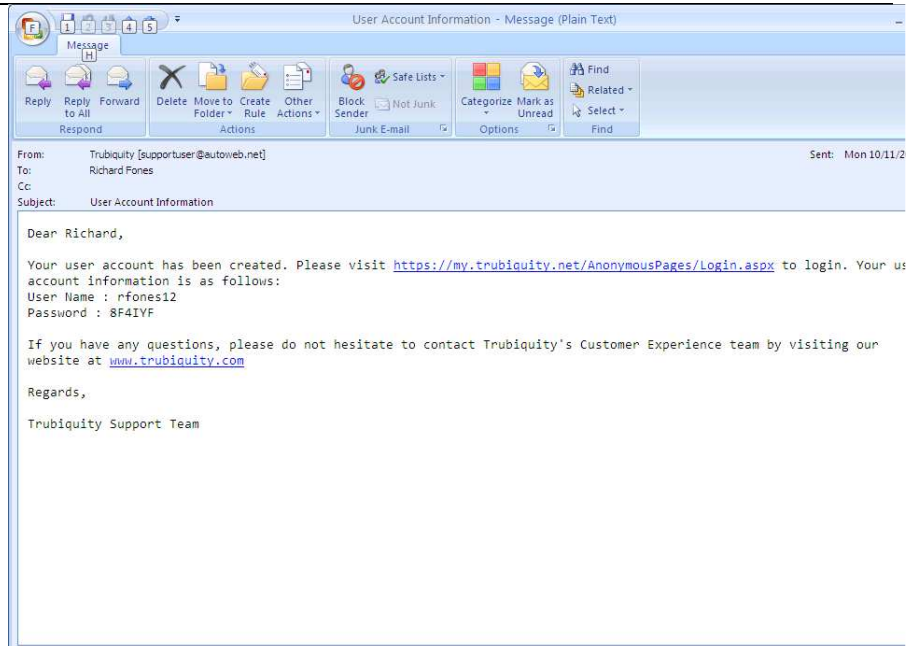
F 1 2 3 4 5 User Account Information - Message (Plain Text)

Message H

Reply Reply to All Forward
Respond

Delete Move to Folder Create Rule Other Actions
Actions

Block Sender Safe Lists Not Junk
Junk E-mail

Categorize Mark as Unread
Options

Find Related Select
Find

From: Trubiquity [supportuser@autoweb.net]
To: Richard Fones
Cc:
Subject: User Account Information

Sent: Mon 10/11/2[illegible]

Dear Richard,

Your user account has been created. Please visit https://my.trubiquity.net/AnonymousPages/Login.aspx to login. Your us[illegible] account information is as follows:
User Name : rfones12
Password : 8F4IYF

If you have any questions, please do not hesitate to contact Trubiquity's Customer Experience team by visiting our website at www.trubiquity.com

Regards,

Trubiquity Support Team